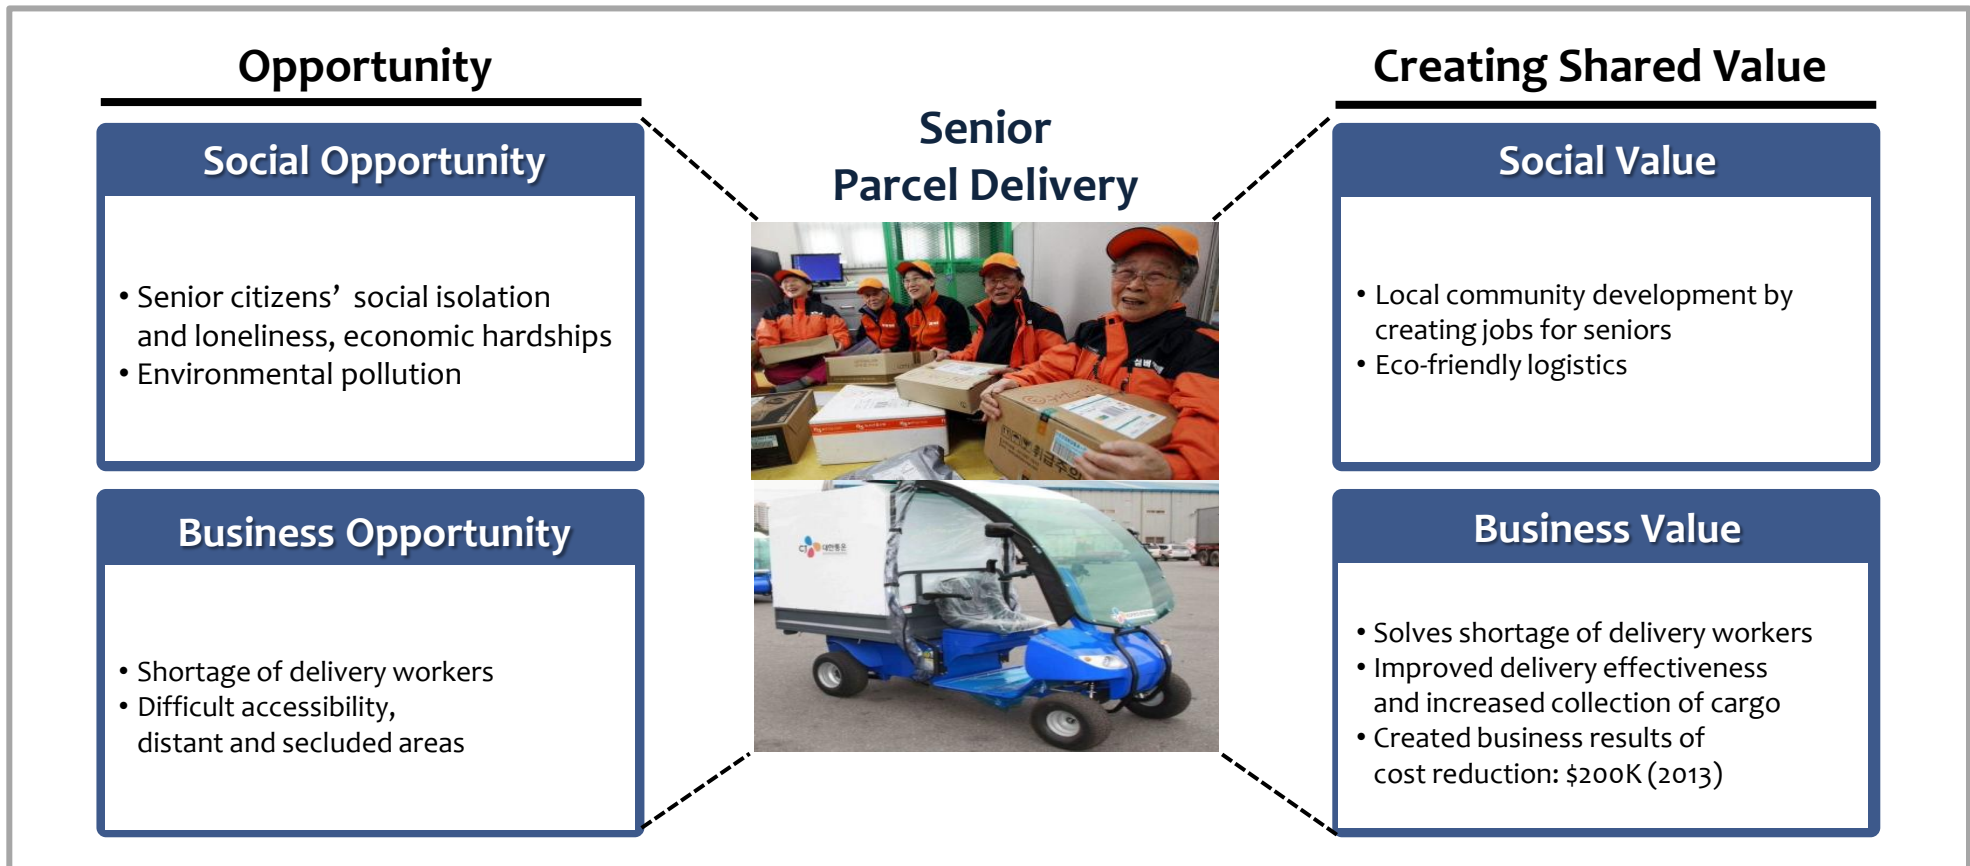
Opportunity

Social Opportunity

• Senior citizens' social isolation and loneliness, economic hardships
• Environmental pollution

Business Opportunity

• Shortage of delivery workers
• Difficult accessibility, distant and secluded areas

Senior Parcel Delivery

CJ 대한통운

Creating Shared Value

Social Value

• Local community development by creating jobs for seniors
• Eco-friendly logistics

Business Value

• Solves shortage of delivery workers
• Improved delivery effectiveness and increased collection of cargo
• Created business results of cost reduction: \$200K (2013)